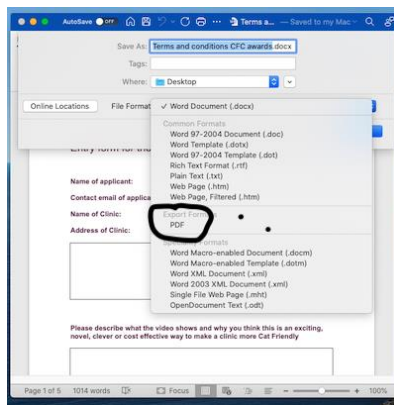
AutoSave OFF

Terms a... — Saved to my Mac

Save As: Terms and conditions CFC awards.docx

Tags:

Where: Desktop

Online Locations

File Format

✓ Word Document (.docx)

Common Formats

Word 97-2004 Document (.doc)

Word Template (.dotx)

Word 97-2004 Template (.dot)

Rich Text Format (.rtf)

Plain Text (.txt)

Web Page (.htm)

Web Page, Filtered (.htm)

Export Formats

PDF

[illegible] Formats

Word Macro-enabled Document (.docm)

Word Macro-enabled Template (.dotm)

Word XML Document (.xml)

Word 2003 XML Document (.xml)

Single File Web Page (.mht)

OpenDocument Text (.odt)

Entry form for the

Name of applicant:

Contact email of applica

Name of Clinic:

Address of Clinic:

Please describe what the video shows and why you think this is an exciting, novel, clever or cost effective way to make a clinic more Cat Friendly

Page 1 of 5 1014 words

Focus

100%